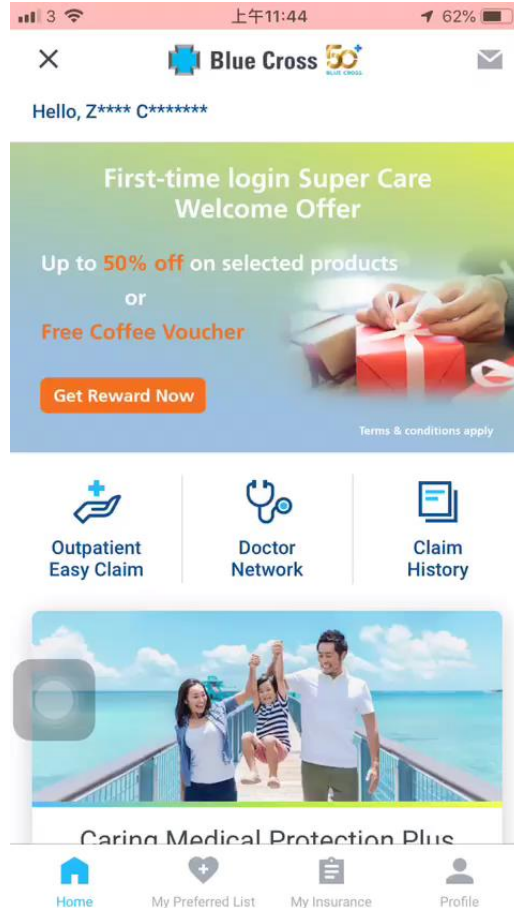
3 上午11:44 62%

Blue Cross 50 BLUE CROSS

Hello, Z**** C*******

First-time login Super Care Welcome Offer

Up to 50% off on selected products

or

Free Coffee Voucher

Get Reward Now

Terms & conditions apply

Outpatient Easy Claim

Doctor Network

Claim History

Caring Medical Protection Plus

Home

My Preferred List

My Insurance

Profile